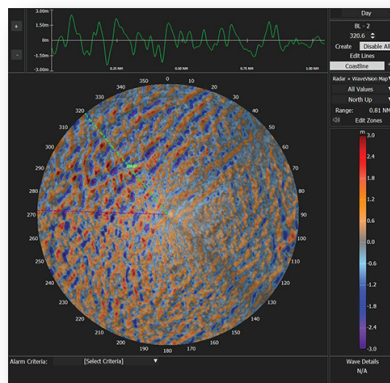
+
-
3.00m
1.50m
0m
-1.50m
-3.00m
0.20 NM
0.40 NM
0.60 NM
0.80 NM

Day
BL - 2
320.6
Create
Disable All
Edit Lines
Coastline
Radar + WaveVision Map
All Values
North Up
Range: 0.81 NM
Edit Zones

m
3.0
2.4
1.8
1.2
0.6
0
-0.6
-1.2
-1.8
-2.4
-3.0

350
0
10
20
30
40
50
60
70
80
90
100
110
120
130
140
150
160
170
180
190
200
210
220
230
240
250
260
270
280
290
300
310
320
330
340

Alarm Criteria:
[Select Criteria]
Wave Details
N/A